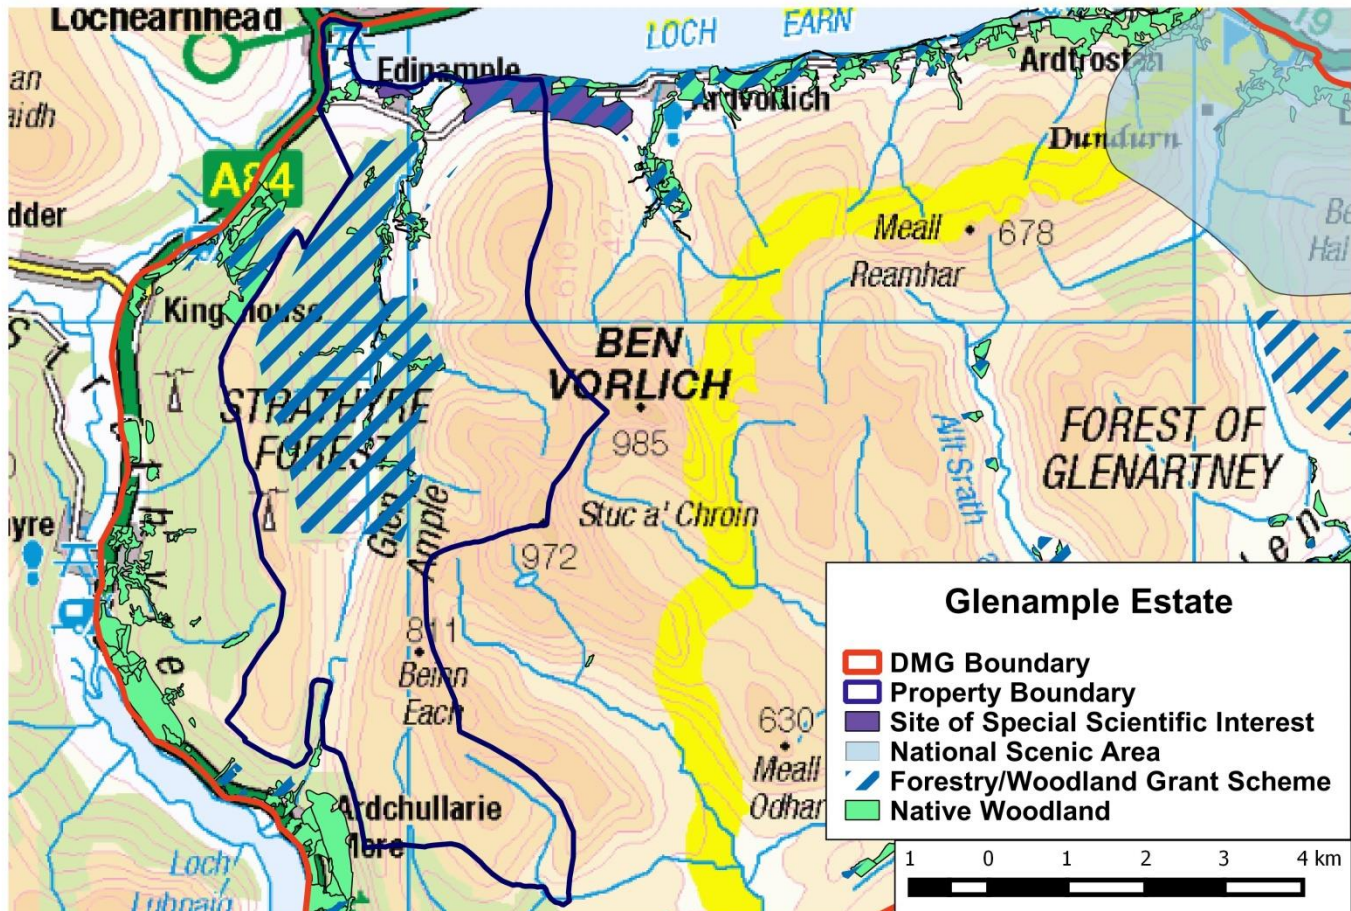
Lochearnhead
LOCH EARN
Edinample
Ardtrostan
Ardvorlich
Dundurn
A84
Meall Reamhar
678
Kingshouse
BEN VORLICH
985
STRATHYRE FOREST
FOREST OF GLENARTNEY
Allt Srath
Glen Ample
Stuc a' Chroin
972
811
Beinn Each
630
Meall Odhar
Ardchullarie More
Loch Lubnaig

Glenample Estate
DMG Boundary
Property Boundary
Site of Special Scientific Interest
National Scenic Area
Forestry/Woodland Grant Scheme
Native Woodland
1 0 1 2 3 4 km